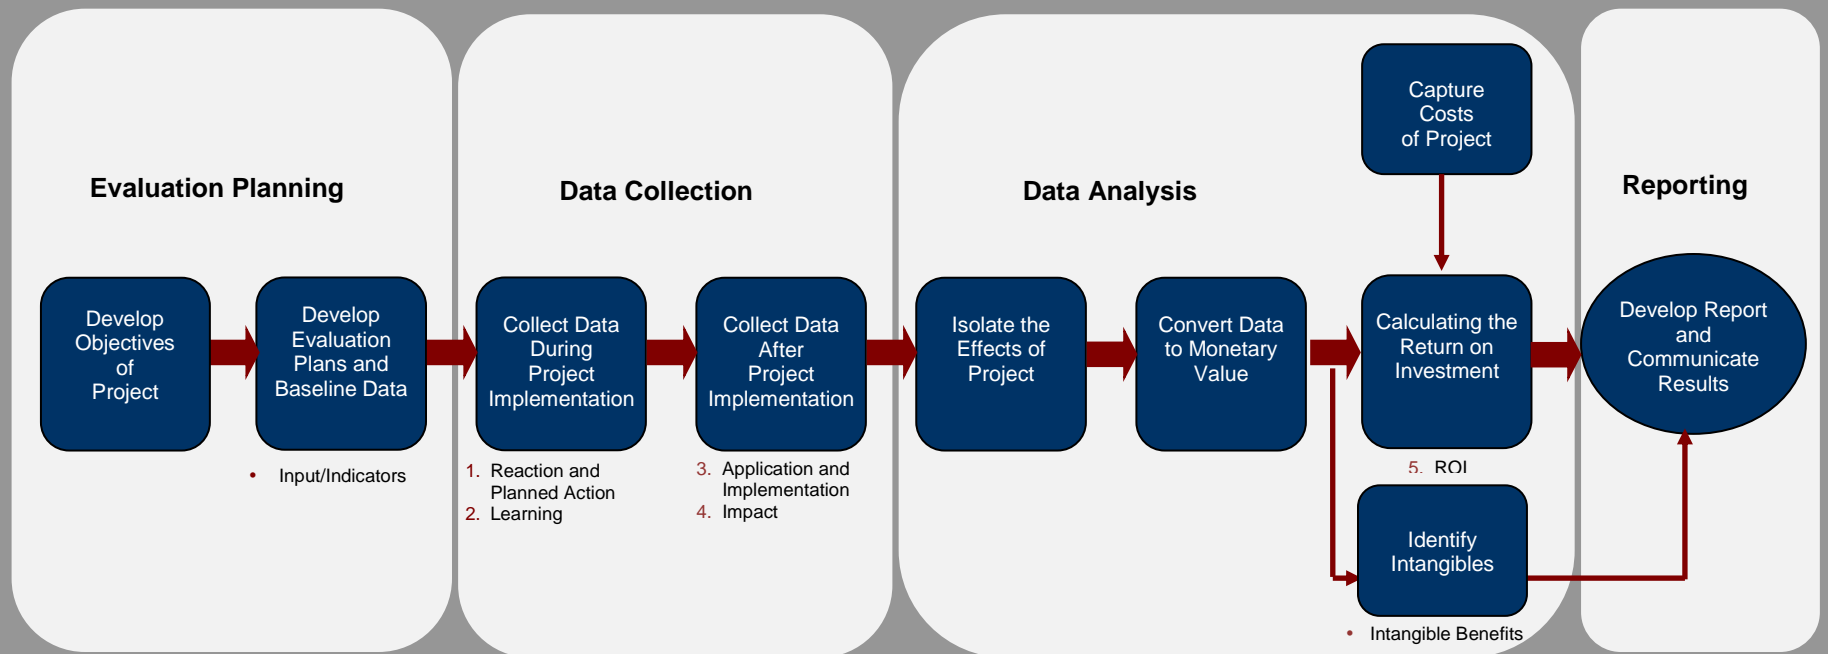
Evaluation Planning

Develop Objectives of Project

Develop Evaluation Plans and Baseline Data

• Input/Indicators

Data Collection

Collect Data During Project Implementation

Collect Data After Project Implementation

1. Reaction and Planned Action
2. Learning

3. Application and Implementation
4. Impact

Data Analysis

Isolate the Effects of Project

Convert Data to Monetary Value

Capture Costs of Project

Calculating the Return on Investment

5. ROI

Identify Intangibles

• Intangible Benefits

Reporting

Develop Report and Communicate Results